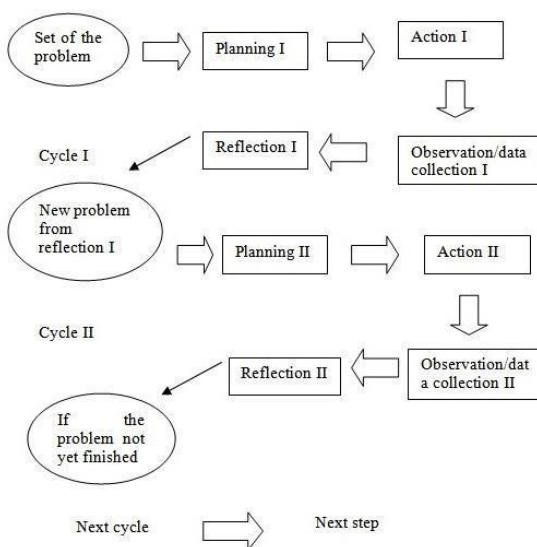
Set of the problem

Planning I

Action I

Cycle I

Reflection I

Observation/data collection I

New problem from reflection I

Planning II

Action II

Cycle II

Reflection II

Observation/data collection II

If the problem not yet finished

Next cycle

Next step